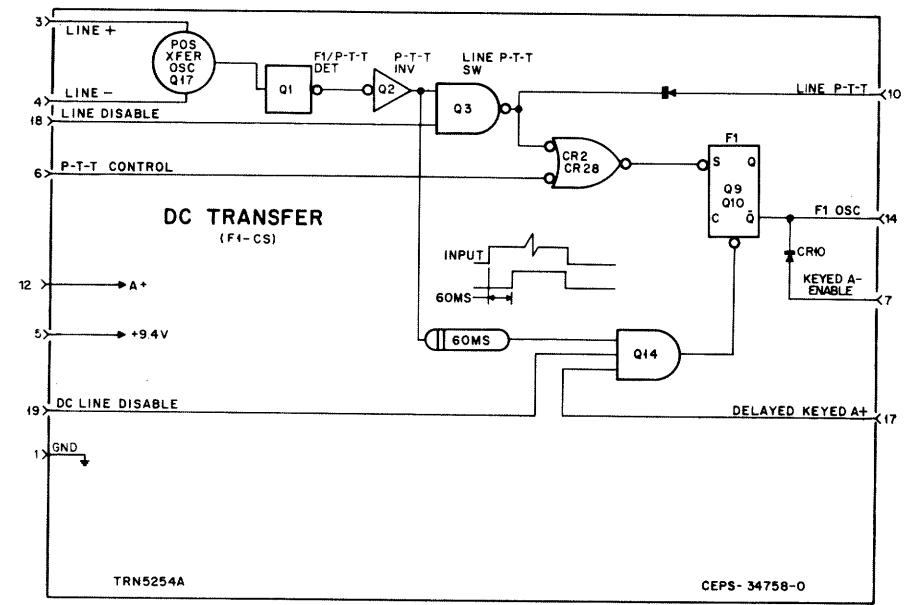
3
LINE +
POS
XFER
OSC
Q17
Q1
F1/P-T-T
DET
P-T-T
INV
Q2
LINE P-T-T
SW
Q3
LINE P-T-T
10
4
LINE –
18
LINE DISABLE
CR2
CR28
F1
S
Q
Q9
Q10
C
$\bar{Q}$
6
P-T-T CONTROL
F1 OSC
14
DC TRANSFER
(F1-CS)
CR10
KEYED A-
ENABLE
7
INPUT
12
A+
60MS
5
+9.4V
60MS
Q14
19
DC LINE DISABLE
DELAYED KEYED A+
17
1
GND
TRN5254A
CEPS- 34758-0